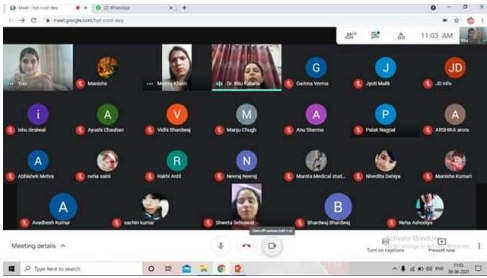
Meet - hyt-cust-dey
(2) WhatsApp
meet.google.com/hyt-cust-dey

11:03 AM

You
Manisha
Monika Khatri
Dr. Bitu Kataria
G
Garima Verma
J
Jyoti Malik
JD
JD Info

i
ishu dnaiwal
A
Ayushi Chauhan
V
Vidhi Bhardwaj
M
Manju Chugh
Anu Sharma
P
Palak Nagpal
A
ARSHIKA arora

A
Abhishek Mehra
neha saini
R
Rakhi Antil
N
Neeraj Neeraj
Mamta Medical stud...
Nivedita Dahiya
Manisha Kumari

A
Avadhesh Kumar
sachin kumar
Shweta Sehrawat
B
Bhardwaj Bhardwaj
Neha Ashodiya

Turn off camera (ctrl + e)

Meeting details

Activate Windows
Turn on captions
Present now

Type here to search

ENG
11:03
08-06-2021